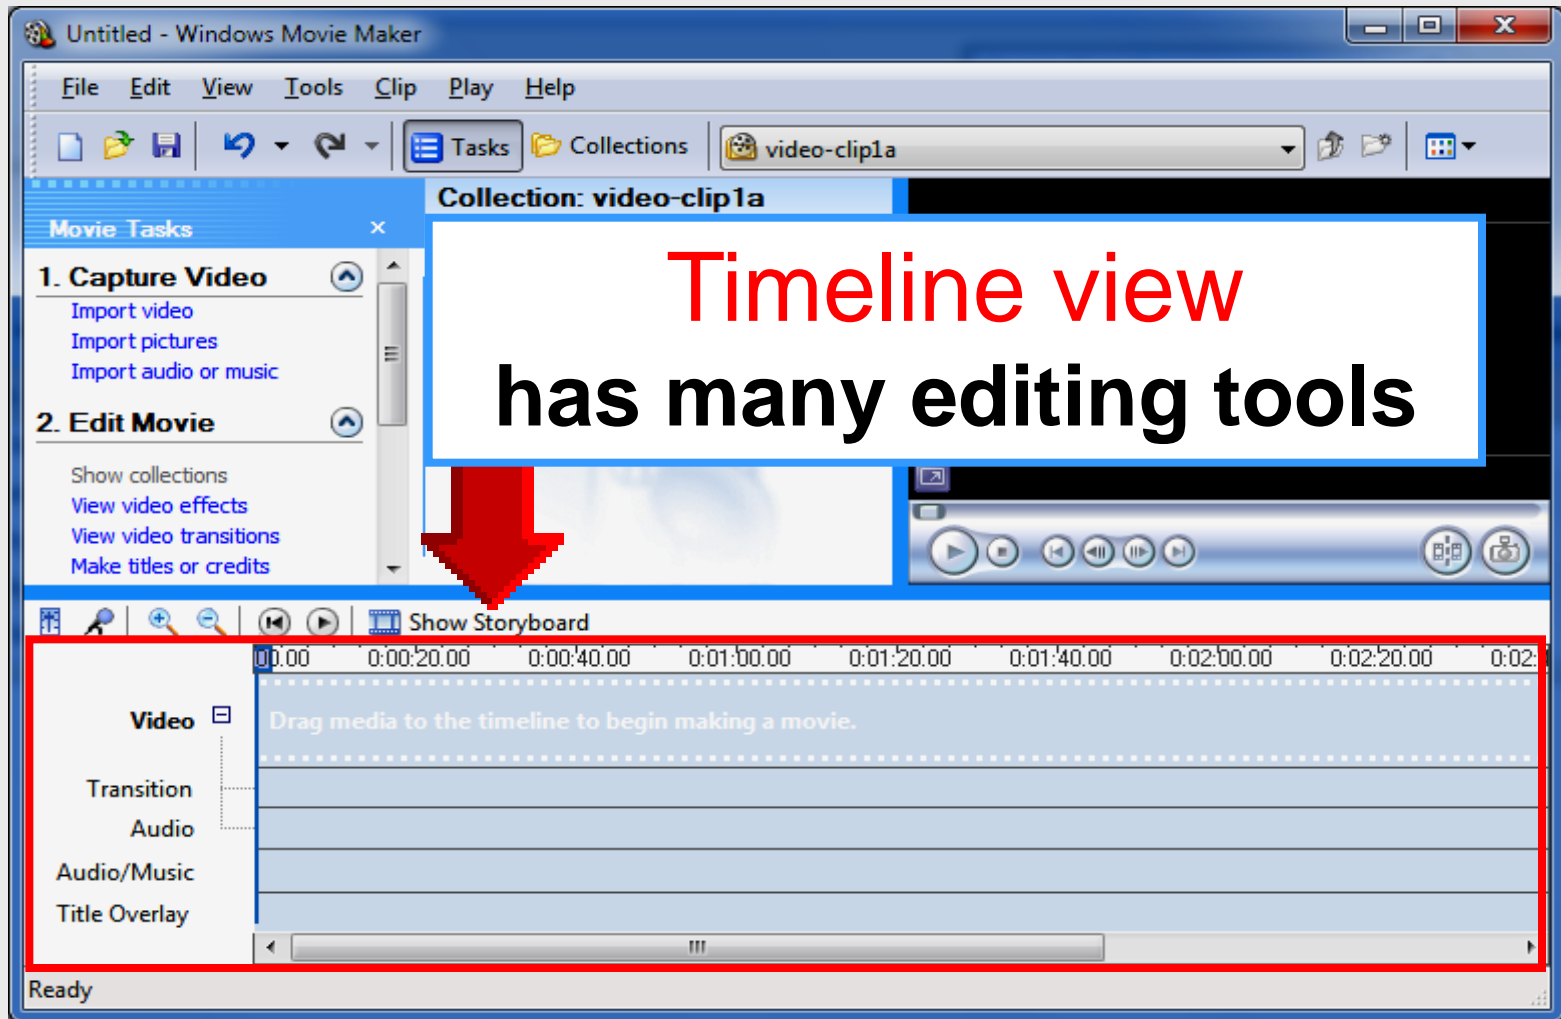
Untitled - Windows Movie Maker

File Edit View Tools Clip Play Help

Tasks Collections video-clip1a

Movie Tasks ×

Collection: video-clip1a

Timeline view
has many editing tools

1. Capture Video
Import video
Import pictures
Import audio or music

2. Edit Movie
Show collections
View video effects
View video transitions
Make titles or credits

Show Storyboard

| 0:00.00 | 0:00:20.00 | 0:00:40.00 | 0:01:00.00 | 0:01:20.00 | 0:01:40.00 | 0:02:00.00 | 0:02:20.00 | 0:02: |

Video
Drag media to the timeline to begin making a movie.
Transition
Audio
Audio/Music
Title Overlay

Ready